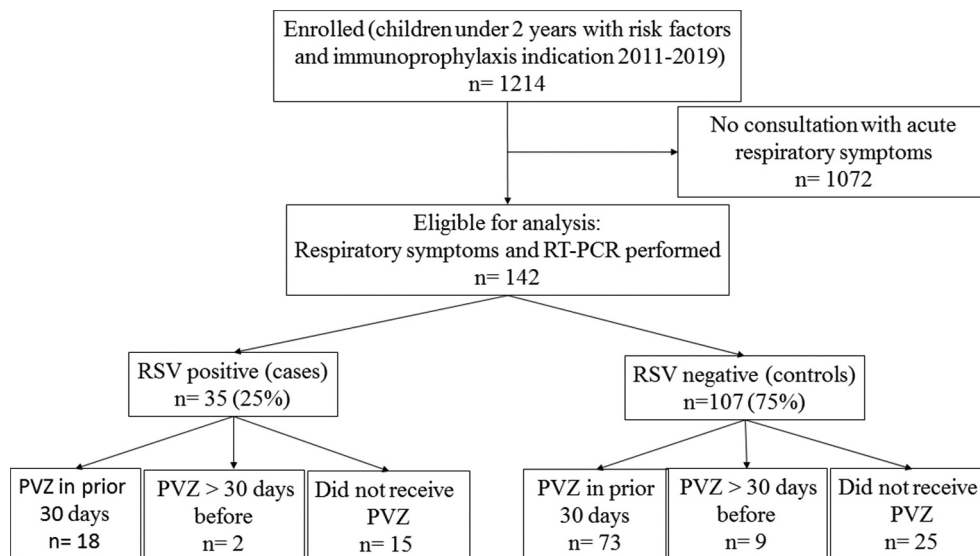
Enrolled (children under 2 years with risk factors and immunoprophylaxis indication 2011-2019)
n= 1214

No consultation with acute respiratory symptoms
n= 1072

Eligible for analysis:
Respiratory symptoms and RT-PCR performed
n= 142

RSV positive (cases)
n= 35 (25%)

RSV negative (controls)
n=107 (75%)

PVZ in prior 30 days
n= 18

PVZ > 30 days before
n= 2

Did not receive PVZ
n= 15

PVZ in prior 30 days
n= 73

PVZ > 30 days before
n= 9

Did not receive PVZ
n= 25